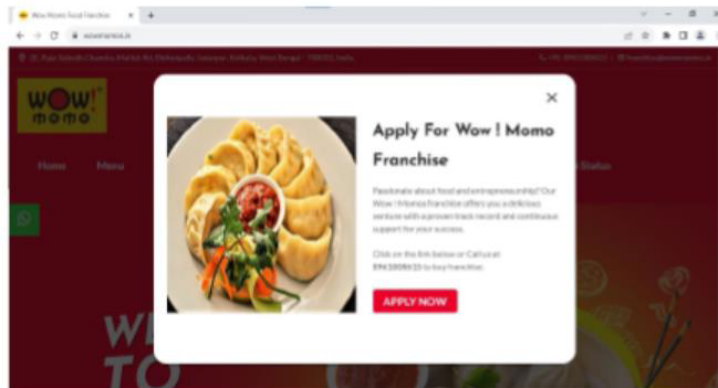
Wow Momo Food Franchise
wowmomos.in

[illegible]

WOW! momo

Home Menu

Status

Apply For Wow ! Momo Franchise

Passionate about food and entrepreneurship? Our Wow ! Momos franchise offers you a delicious venture with a proven track record and continuous support for your success.

Click on the link below or Call us at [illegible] to buy franchise.

APPLY NOW

WE
TO